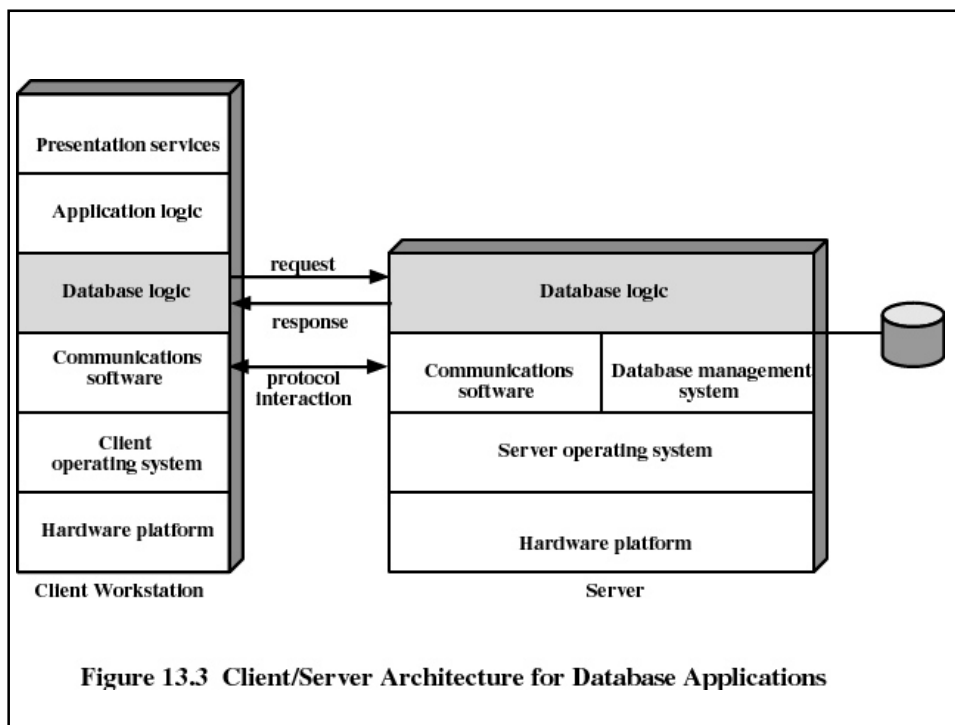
Presentation services

Application logic

Database logic

Communications software

Client operating system

Hardware platform

Client Workstation

request

response

protocol interaction

Database logic

Communications software

Database management system

Server operating system

Hardware platform

Server

Figure 13.3 Client/Server Architecture for Database Applications